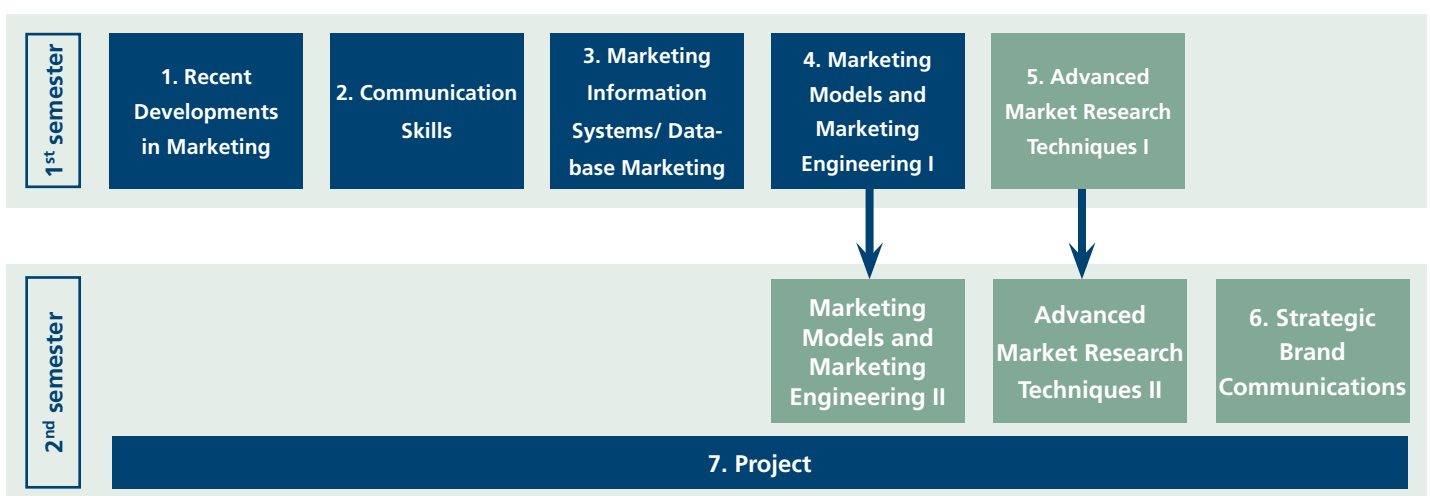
1$^{st}$ semester

1. Recent Developments in Marketing

2. Communication Skills

3. Marketing Information Systems/ Database Marketing

4. Marketing Models and Marketing Engineering I

5. Advanced Market Research Techniques I

2$^{nd}$ semester

Marketing Models and Marketing Engineering II

Advanced Market Research Techniques II

6. Strategic Brand Communications

7. Project